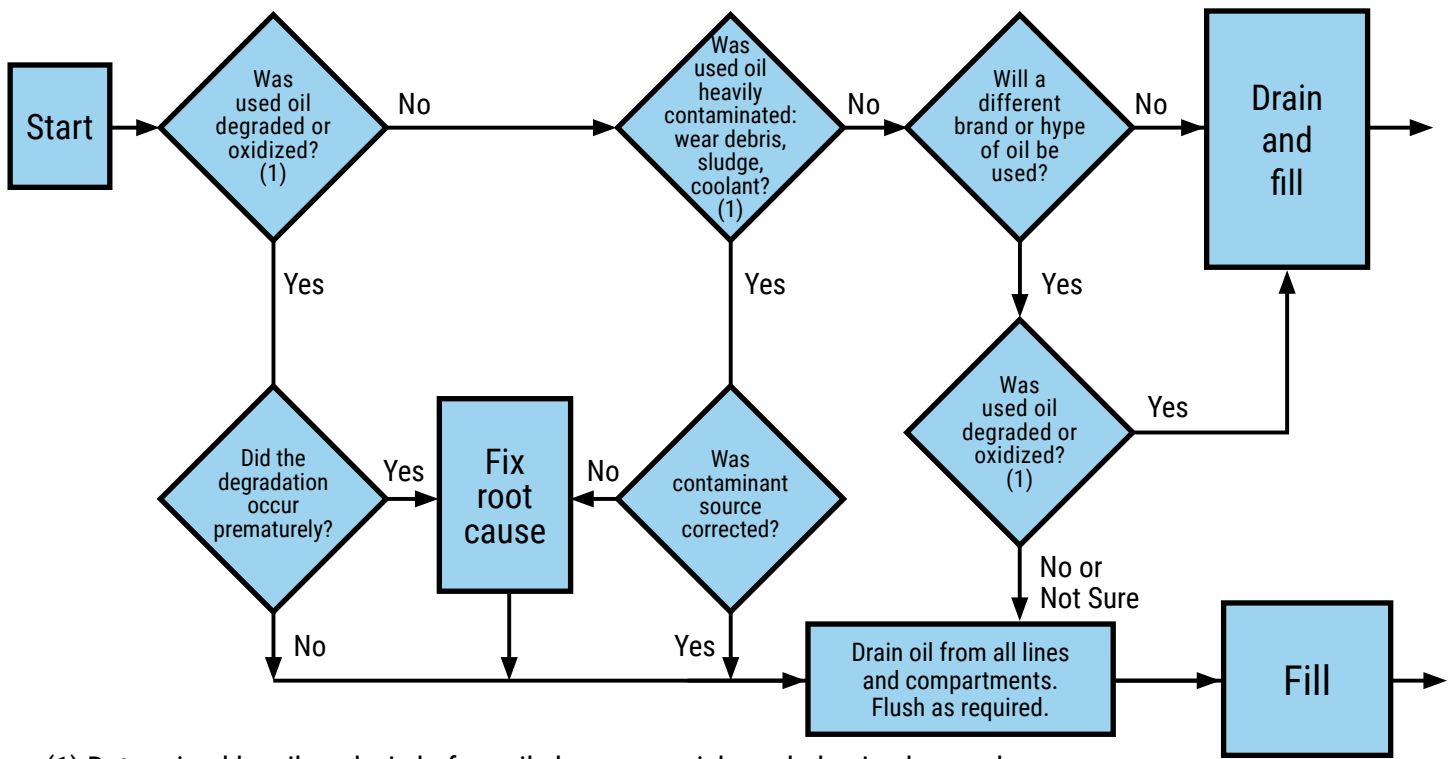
Start

Was used oil degraded or oxidized? (1)

No

Was used oil heavily contaminated: wear debris, sludge, coolant? (1)

No

Will a different brand or hype of oil be used?

No

Drain and fill

Yes

Yes

Yes

Was used oil degraded or oxidized? (1)

Yes

Did the degradation occur prematurely?

Yes

Fix root cause

No

Was contaminant source corrected?

No or Not Sure

No

Yes

Drain oil from all lines and compartments. Flush as required.

Fill

(1) Determined by oil analysis before oil change or quick oxydation by smell.